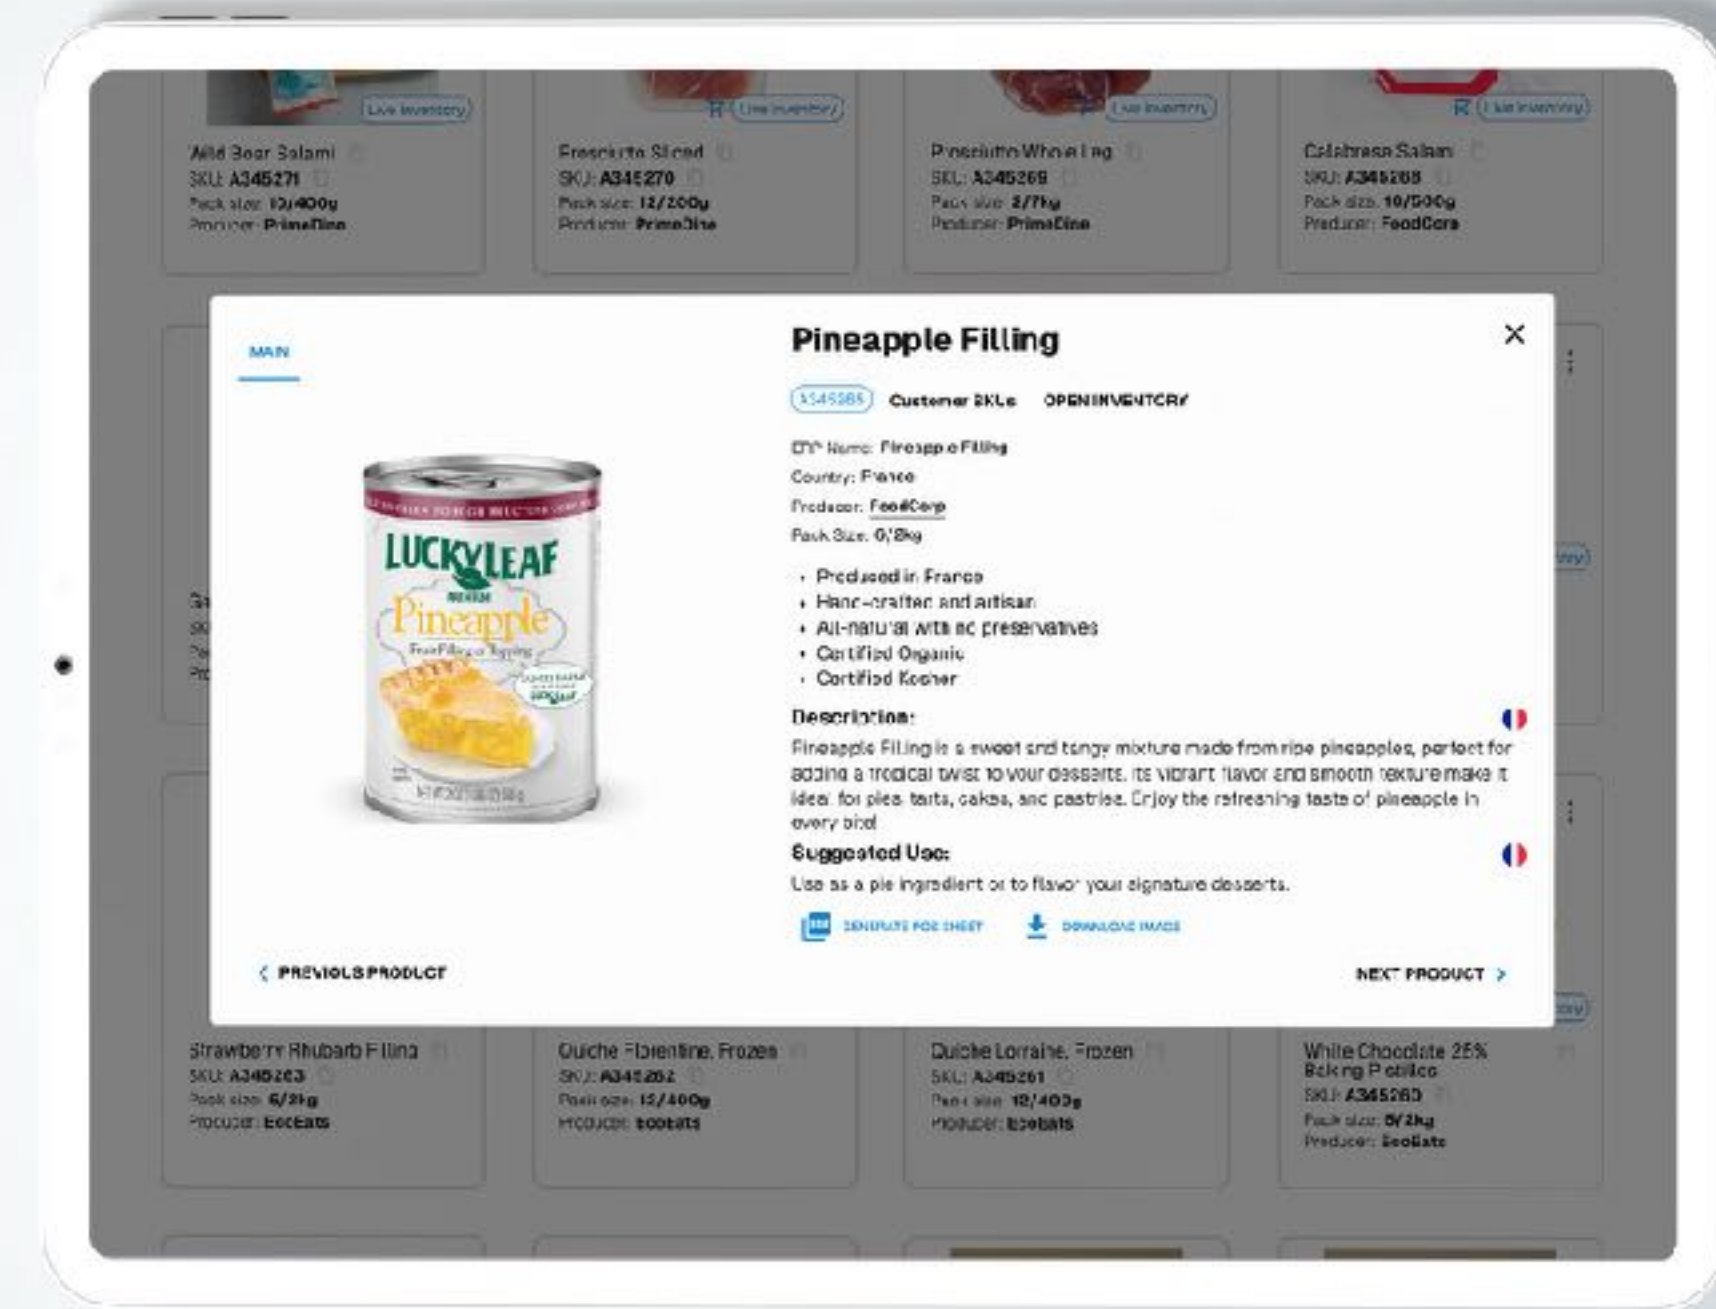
Live Inventory

Wild Boar Salami
SKU: A345271
Pack size: 10/400g
Producer: PrimeDine

Live Inventory

Prosciutto Sliced
SKU: A345270
Pack size: 12/200g
Producer: PrimeDine

Live Inventory

Prosciutto Whole Leg
SKU: A345269
Pack size: 2/7kg
Producer: PrimeDine

Live Inventory

Calabrese Salami
SKU: A345268
Pack size: 10/500g
Producer: FoodCorp

MAIN

LUCKY LEAF
Pineapple
Fruit Filling or Topping

Pineapple Filling

A345265 Customer SKUs OPEN INVENTORY

ERP Name: Pineapple Filling
Country: France
Producer: FoodCorp
Pack Size: 6/2kg

- Produced in France
- Hand-crafted and artisan
- All-natural with no preservatives
- Certified Organic
- Certified Kosher

Description:
Pineapple Filling is a sweet and tangy mixture made from ripe pineapples, perfect for adding a tropical twist to your desserts. Its vibrant flavor and smooth texture make it ideal for pies, tarts, cakes, and pastries. Enjoy the refreshing taste of pineapple in every bite!

Suggested Use:
Use as a pie ingredient or to flavor your signature desserts.

GENERATE PDF SHEET DOWNLOAD IMAGE

< PREVIOUS PRODUCT

NEXT PRODUCT >

Strawberry Rhubarb Filling
SKU: A345263
Pack size: 6/2kg
Producer: EcoEats

Quiche Florentine, Frozen
SKU: A345262
Pack size: 12/400g
Producer: EcoEats

Quiche Lorraine, Frozen
SKU: A345261
Pack size: 12/400g
Producer: EcoEats

White Chocolate 25% Baking Pistoles
SKU: A345260
Pack size: 6/2kg
Producer: EcoEats